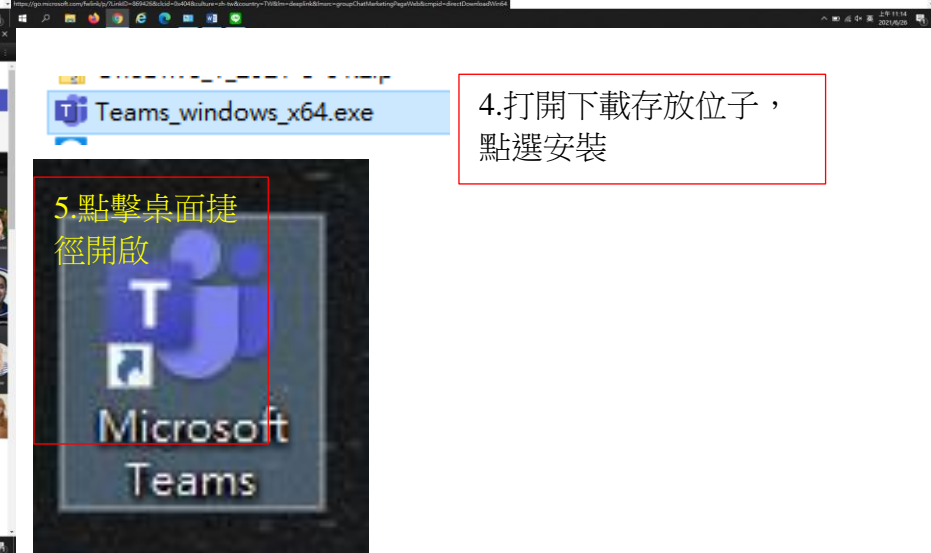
https://go.microsoft.com/fwlink/p/?LinkID=869426&clcid=0x404&culture=zh-tw&country=TW&lm=deeplink&lmsrc=groupChatMarketingPageWeb&cmpid=directDownloadWin64

上午 11:14
2021/6/28

Teams_windows_x64.exe

4.打開下載存放位子，點選安裝

5.點擊桌面捷徑開啟

Microsoft Teams